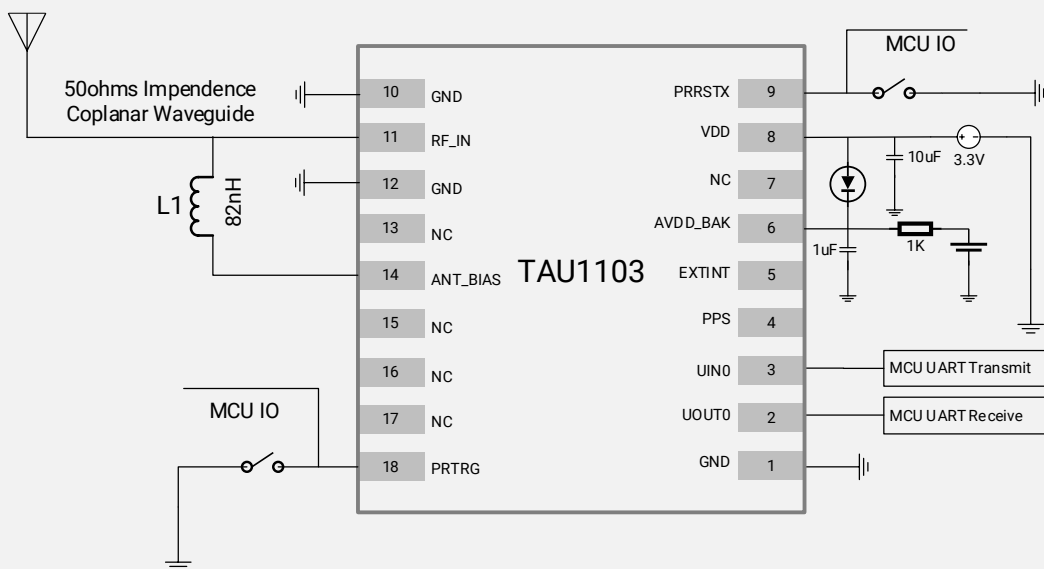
50ohms Impendence
Coplanar Waveguide

L1
82nH

10 GND
11 RF_IN
12 GND
13 NC
14 ANT_BIAS
15 NC
16 NC
17 NC
18 PRTRG

TAU1103

PRRSTX 9
VDD 8
NC 7
AVDD_BAK 6
EXTINT 5
PPS 4
UIN0 3
UOUT0 2
GND 1

MCU IO
10uF
3.3V
1uF
1K
MCU UART Transmit
MCU UART Receive

MCU IO